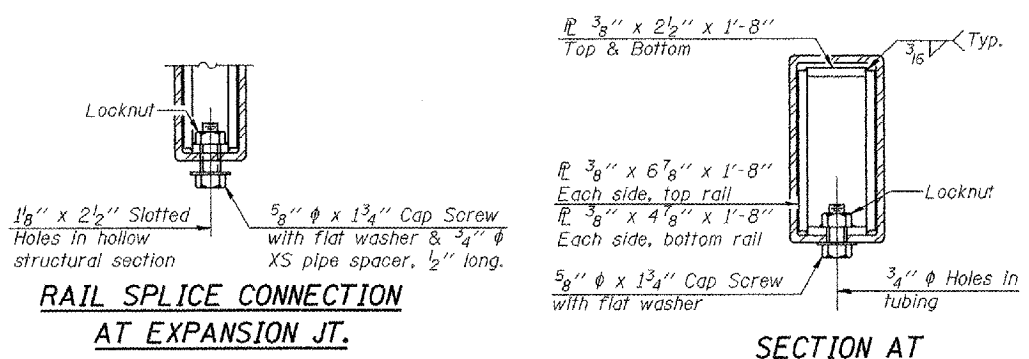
Locknut

$1\frac{1}{8}$'' x $2\frac{1}{2}$'' Slotted Holes in hollow structural section

$\frac{5}{8}$'' $\phi$ x $1\frac{3}{4}$'' Cap Screw with flat washer & $\frac{3}{4}$'' $\phi$ XS pipe spacer, $\frac{1}{2}$'' long.

RAIL SPLICE CONNECTION AT EXPANSION JT.

PL $\frac{3}{8}$'' x $2\frac{1}{2}$'' x 1'-8'' Top & Bottom

$\frac{3}{16}$ Typ.

PL $\frac{3}{8}$'' x $6\frac{7}{8}$'' x 1'-8'' Each side, top rail

PL $\frac{3}{8}$'' x $4\frac{7}{8}$'' x 1'-8'' Each side, bottom rail

Locknut

$\frac{5}{8}$'' $\phi$ x $1\frac{3}{4}$'' Cap Screw with flat washer

$\frac{3}{4}$'' $\phi$ Holes in tubing

SECTION AT